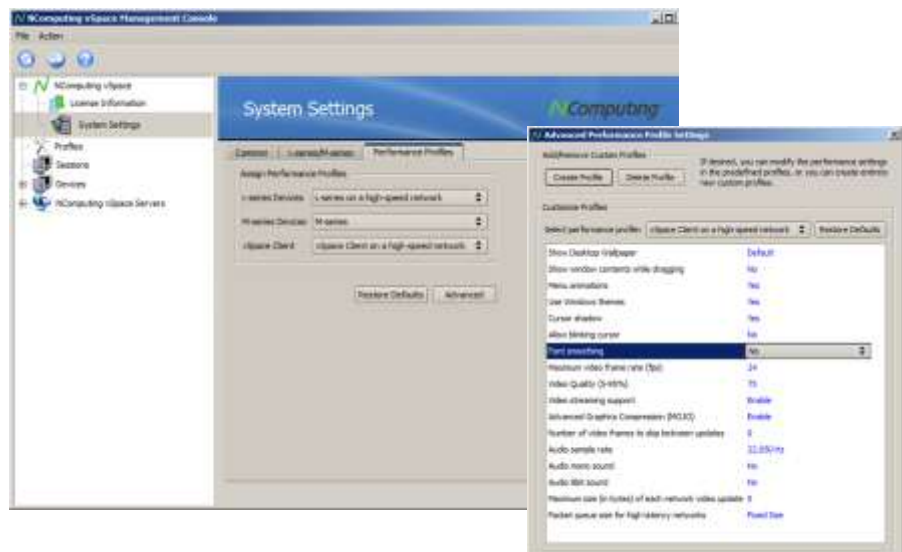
NComputing vSpace Management Console

File Action

NComputing vSpace
License Information
System Settings
Profiles
Sessions
Devices
NComputing vSpace Servers

System Settings

NComputing

Common | L-series/M-series | Performance Profiles

Assign Performance Profiles

L-series Devices: L-series on a high-speed network
M-series Devices: M-series
vSpace Client: vSpace Client on a high-speed network

Restore Defaults | Advanced

Advanced Performance Profile Settings

Add/Remove Custom Profiles

Create Profile | Delete Profile

If desired, you can modify the performance settings in the predefined profiles, or you can create entirely new custom profiles.

Customize Profiles

Select performance profile: vSpace Client on a high-speed network | Restore Defaults

| | |
|---|---|
| Show Desktop Wallpaper | Default |
| Show window contents while dragging | No |
| Menu animations | Yes |
| Use Windows themes | Yes |
| Cursor shadow | Yes |
| Allow blinking cursor | No |
| Font smoothing | No |
| Maximum video frame rate (fps) | 24 |
| Video Quality (5-95%) | 75 |
| Video streaming support | Enable |
| Advanced Graphics Compression (MOJO) | Enable |
| Number of video frames to skip between updates | 0 |
| Audio sample rate | 22,050 Hz |
| Audio mono sound | No |
| Audio 8bit sound | No |
| Maximum size (in bytes) of each network video update | 0 |
| Packet queue size for high-latency networks | Fixed Size |